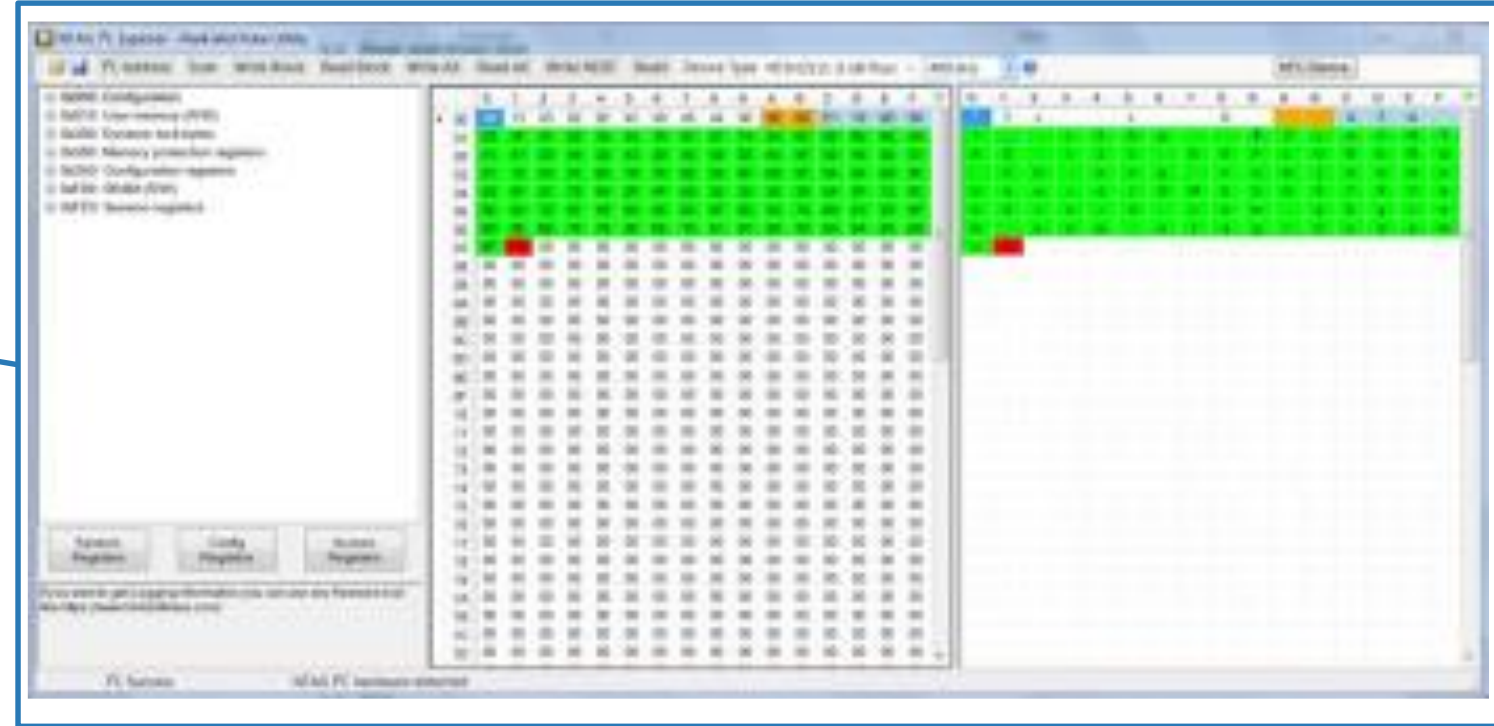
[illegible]

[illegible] Write Block Read Block Write All Read All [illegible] Reset Device Type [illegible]

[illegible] Configuration
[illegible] User memory
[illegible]
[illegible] Memory protection registers
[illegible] Configuration registers
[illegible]
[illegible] Session registers

Session Registers
Config Registers
Access Registers

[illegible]

PL Success
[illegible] PC hardware detected